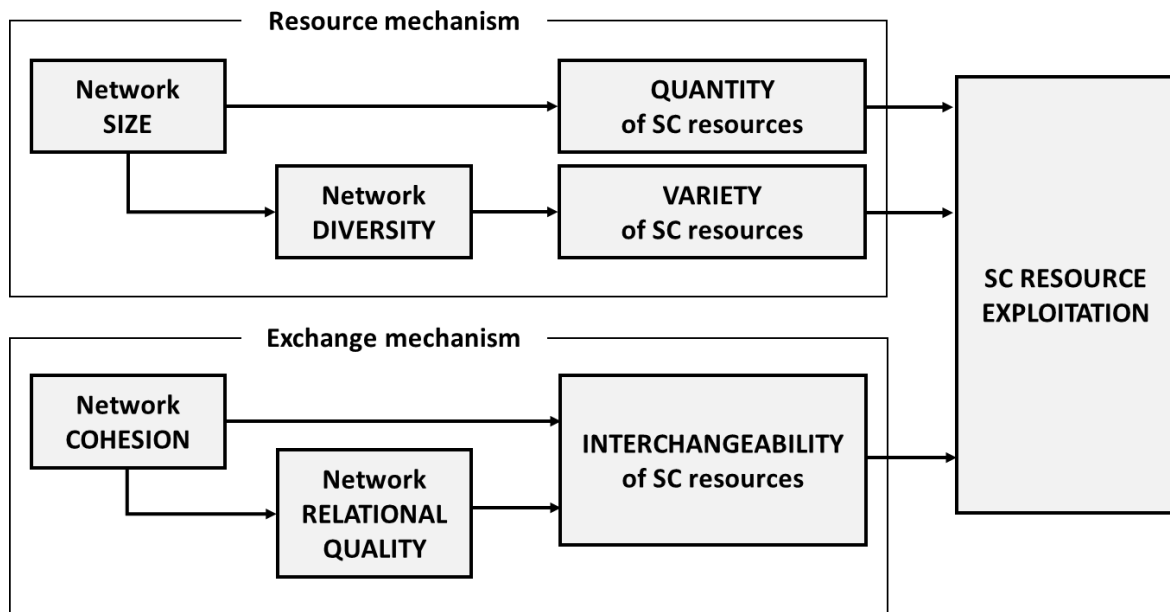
Resource mechanism

Network SIZE

QUANTITY of SC resources

Network DIVERSITY

VARIETY of SC resources

SC RESOURCE EXPLOITATION

Exchange mechanism

Network COHESION

INTERCHANGEABILITY of SC resources

Network RELATIONAL QUALITY